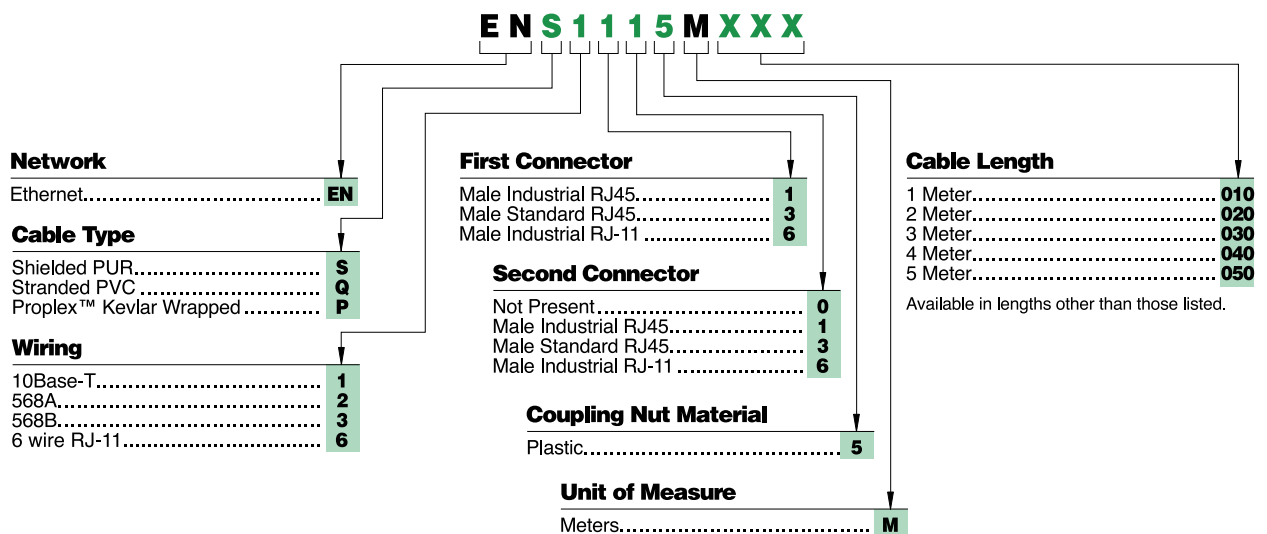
E N S 1 1 1 5 M X X X

**Network**
Ethernet.......................................... EN

**Cable Type**
Shielded PUR.............................. S
Stranded PVC.............................. Q
Proplex™ Kevlar Wrapped.............. P

**Wiring**
10Base-T.................................... 1
568A........................................... 2
568B........................................... 3
6 wire RJ-11................................ 6

**First Connector**
Male Industrial RJ45...................... 1
Male Standard RJ45....................... 3
Male Industrial RJ-11 ..................... 6

**Second Connector**
Not Present.................................. 0
Male Industrial RJ45...................... 1
Male Standard RJ45....................... 3
Male Industrial RJ-11...................... 6

**Coupling Nut Material**
Plastic........................................... 5

**Unit of Measure**
Meters........................................... M

**Cable Length**
1 Meter......................................... 010
2 Meter......................................... 020
3 Meter......................................... 030
4 Meter......................................... 040
5 Meter......................................... 050
Available in lengths other than those listed.